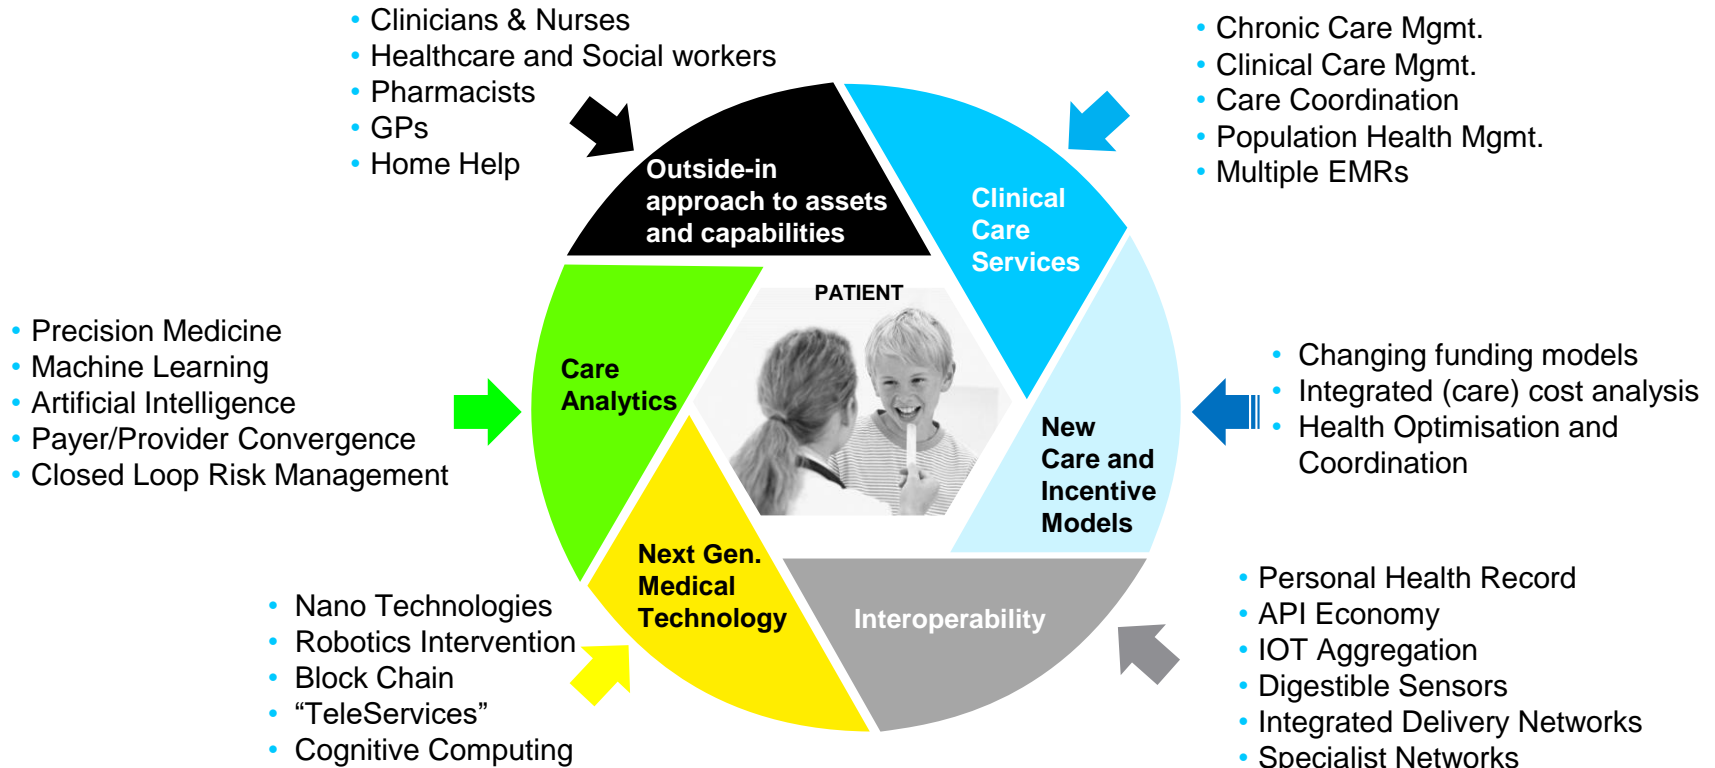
• Clinicians & Nurses
• Healthcare and Social workers
• Pharmacists
• GPs
• Home Help

• Chronic Care Mgmt.
• Clinical Care Mgmt.
• Care Coordination
• Population Health Mgmt.
• Multiple EMRs

Outside-in approach to assets and capabilities

Clinical Care Services

PATIENT

Care Analytics

New Care and Incentive Models

Next Gen. Medical Technology

Interoperability

• Precision Medicine
• Machine Learning
• Artificial Intelligence
• Payer/Provider Convergence
• Closed Loop Risk Management

• Changing funding models
• Integrated (care) cost analysis
• Health Optimisation and Coordination

• Nano Technologies
• Robotics Intervention
• Block Chain
• “TeleServices”
• Cognitive Computing

• Personal Health Record
• API Economy
• IOT Aggregation
• Digestible Sensors
• Integrated Delivery Networks
• Specialist Networks